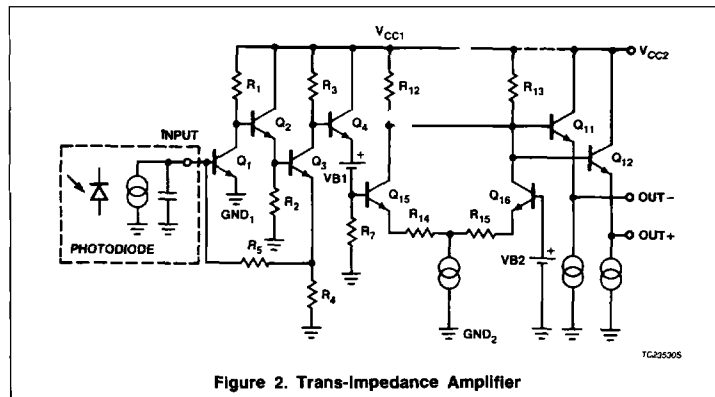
$V_{CC1}$
$V_{CC2}$
$R_1$
$Q_2$
$R_3$
$Q_4$
$R_{12}$
$R_{13}$
$Q_{11}$
$Q_{12}$
INPUT
$Q_1$
$Q_3$
VB1
$GND_1$
$R_2$
$Q_{15}$
$Q_{16}$
OUT −
OUT +
$R_7$
$R_{14}$
$R_{15}$
VB2
PHOTODIODE
$R_5$
$R_4$
$GND_2$
TC23530S
Figure 2. Trans-Impedance Amplifier